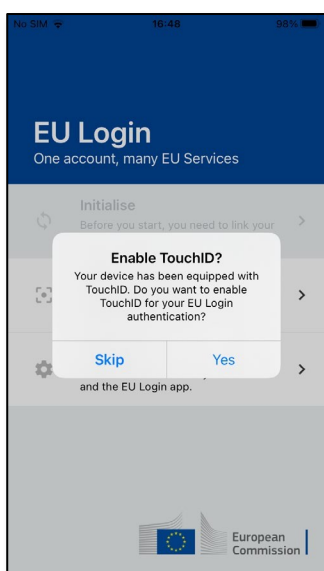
No SIM 16:48 98%

EU Login
One account, many EU Services

Initialise
Before you start, you need to link your

Enable TouchID?
Your device has been equipped with TouchID. Do you want to enable TouchID for your EU Login authentication?

Skip Yes

and the EU Login app.

European Commission